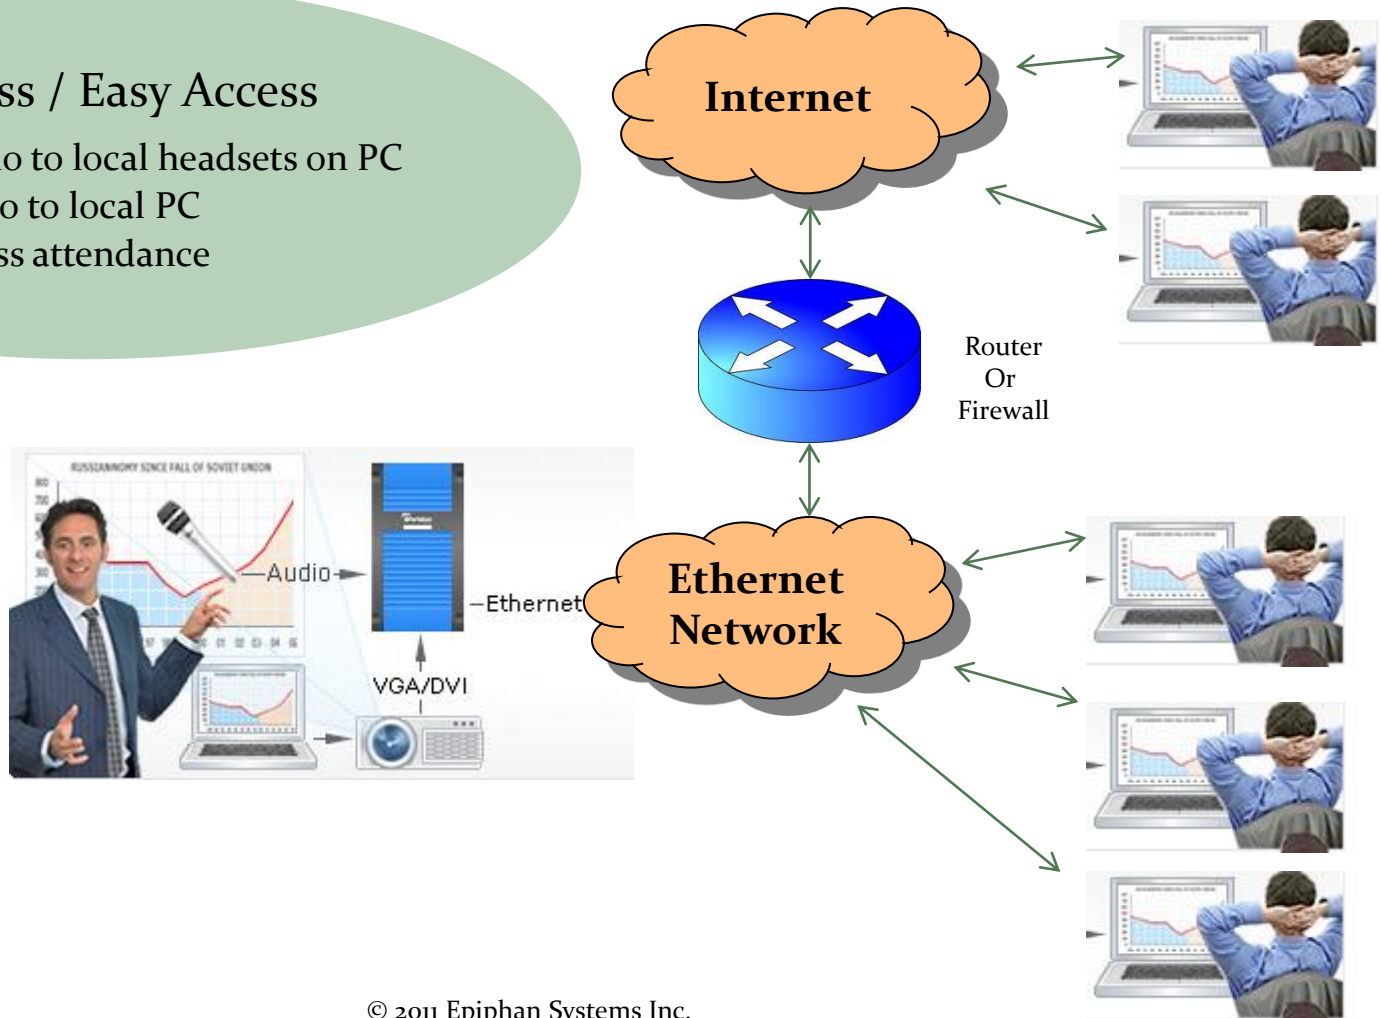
ss / Easy Access

o to local headsets on PC
o to local PC
ss attendance

Internet

Router
Or
Firewall

RUSSIAN ECONOMY SINCE FALL OF SOVIET UNION

Audio

Ethernet

VGA/DVI

Ethernet
Network

© 2011 Epiphan Systems Inc.